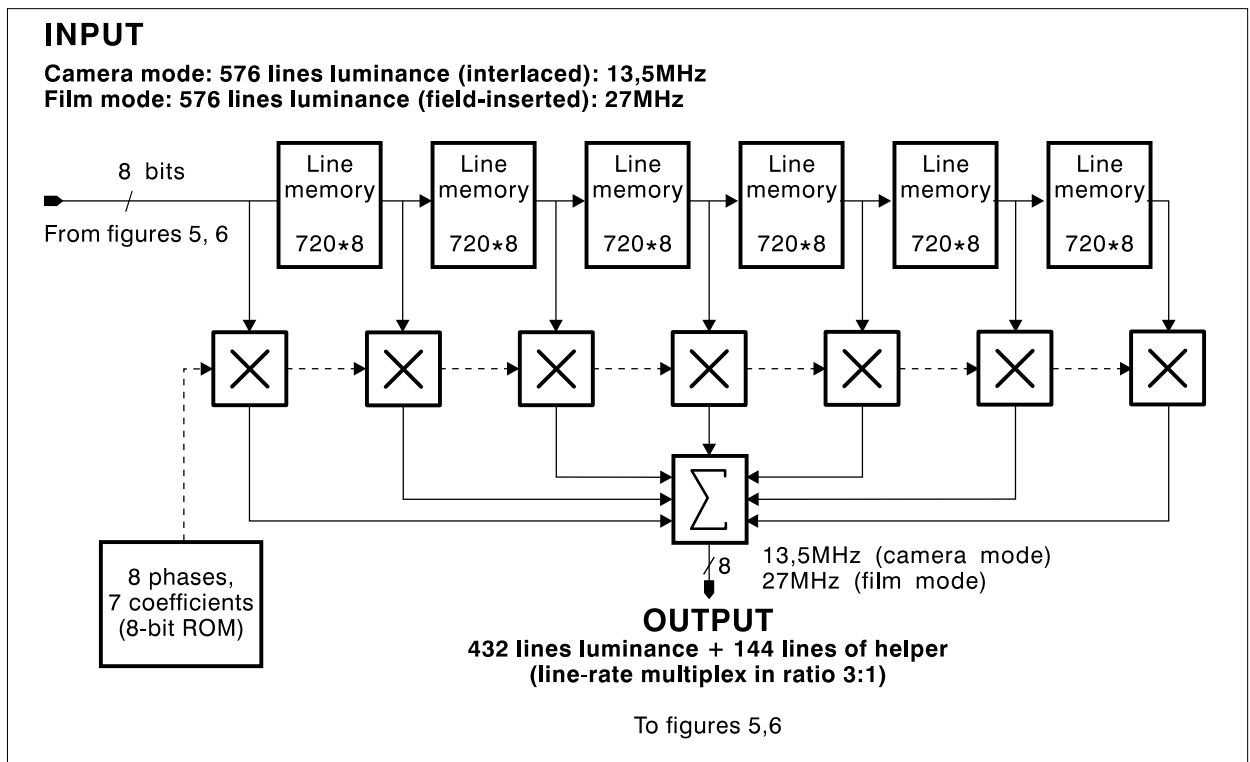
INPUT

Camera mode: 576 lines luminance (interlaced): 13,5MHz
Film mode: 576 lines luminance (field-inserted): 27MHz

8 bits

From figures 5, 6

Line memory 720*8

Line memory 720*8

Line memory 720*8

Line memory 720*8

Line memory 720*8

Line memory 720*8

8 phases, 7 coefficients (8-bit ROM)

$\sum$

8

13,5MHz (camera mode)
27MHz (film mode)

OUTPUT

432 lines luminance + 144 lines of helper
(line-rate multiplex in ratio 3:1)

To figures 5,6